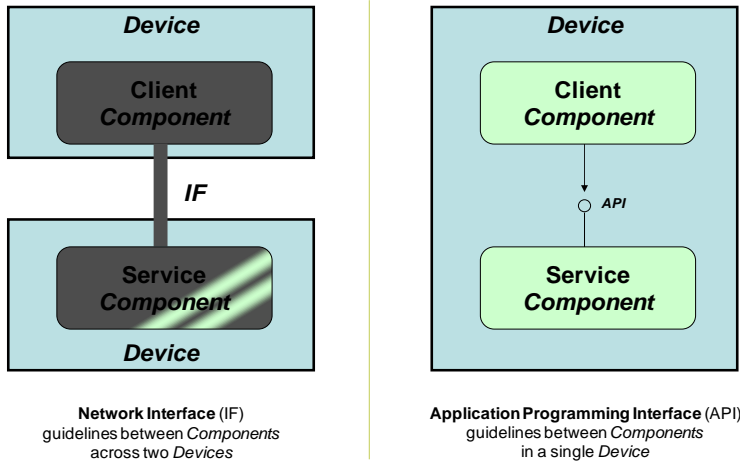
Device

Client
Component

IF

Service
Component

Device

Network Interface (IF) guidelines between Components across two Devices

Device

Client
Component

API

Service
Component

Application Programming Interface (API) guidelines between Components in a single Device